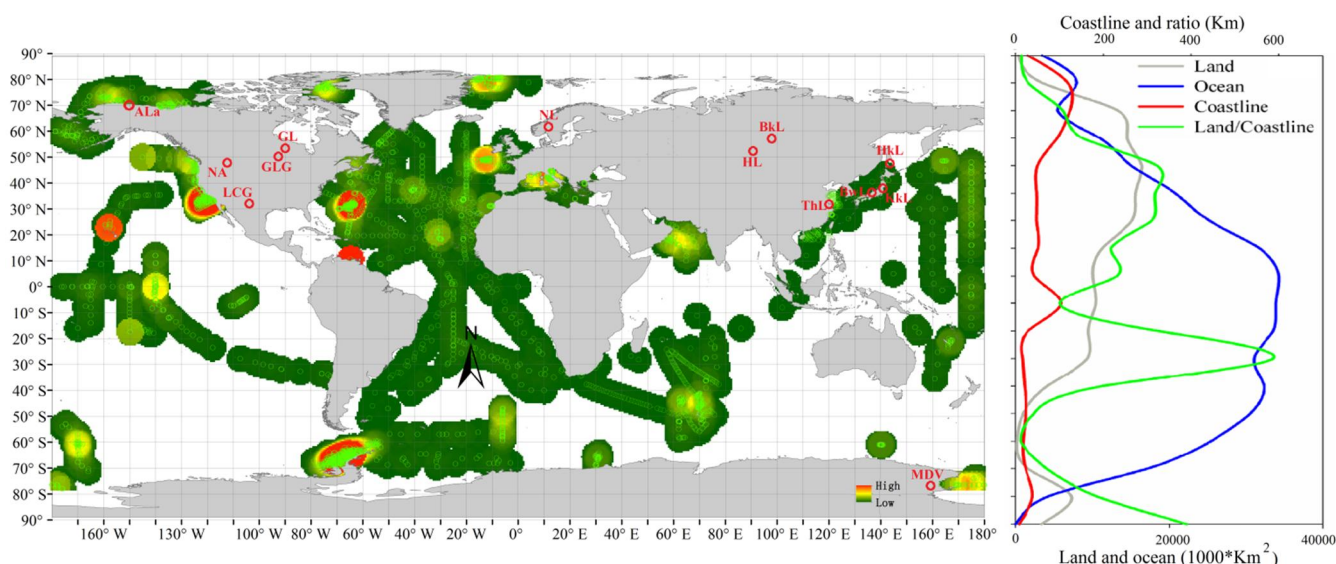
90° N
80° N
70° N
60° N
50° N
40° N
30° N
20° N
10° N
0°
10° S
20° S
30° S
40° S
50° S
60° S
70° S
80° S
90° S

ALa
NL
GL
GLG
NA
LCG
BkL
HL
HkL
BwL
NkL
ThL
MDV
N

High
Low

160° W 130° W 100° W 80° W 60° W 40° W 20° W 0° 20° E 40° E 60° E 80° E 100° E 120° E 140° E 160° E 180°

Coastline and ratio (Km)
0 200 400 600
Land
Ocean
Coastline
Land/Coastline
0 20000 40000
Land and ocean (1000*Km$^2$)